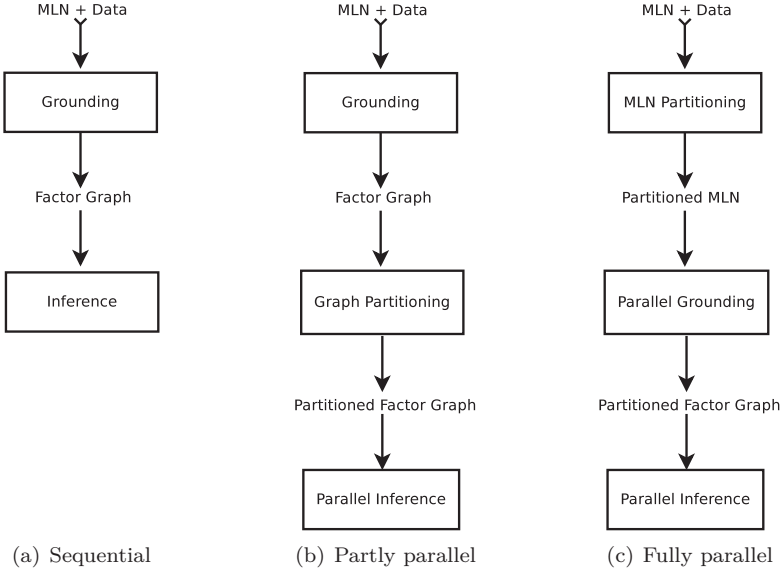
MLN + Data

Grounding

Factor Graph

Inference

(a) Sequential

MLN + Data

Grounding

Factor Graph

Graph Partitioning

Partitioned Factor Graph

Parallel Inference

(b) Partly parallel

MLN + Data

MLN Partitioning

Partitioned MLN

Parallel Grounding

Partitioned Factor Graph

Parallel Inference

(c) Fully parallel